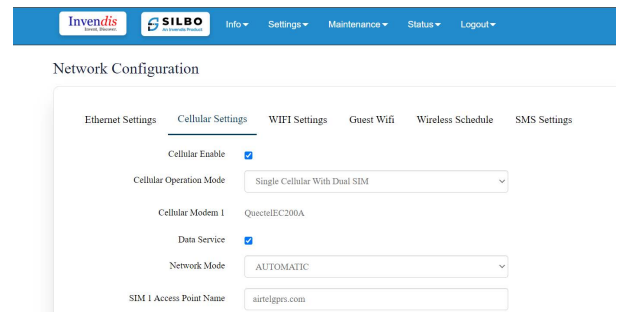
Invendis
Invest. Discover.

SILBO
An Invendis Product

Info ▾ Settings ▾ Maintenance ▾ Status ▾ Logout ▾

Network Configuration

Ethernet Settings Cellular Settings WIFI Settings Guest Wifi Wireless Schedule SMS Settings

Cellular Enable

Cellular Operation Mode Single Cellular With Dual SIM

Cellular Modem 1 QuectelEC200A

Data Service

Network Mode AUTOMATIC

SIM 1 Access Point Name airtelgprs.com